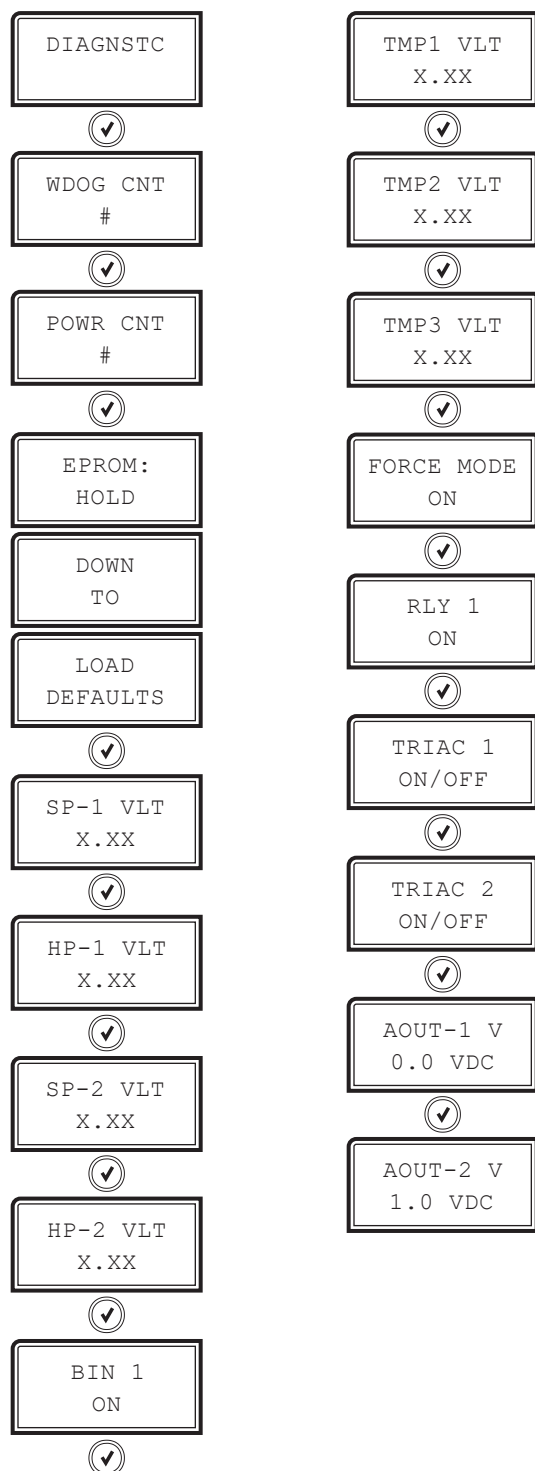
DIAGNSTC

WDOG CNT
#

POWR CNT
#

EPROM:
HOLD

DOWN
TO

LOAD
DEFAULTS

SP-1 VLT
X.XX

HP-1 VLT
X.XX

SP-2 VLT
X.XX

HP-2 VLT
X.XX

BIN 1
ON

TMP1 VLT
X.XX

TMP2 VLT
X.XX

TMP3 VLT
X.XX

FORCE MODE
ON

RLY 1
ON

TRIAC 1
ON/OFF

TRIAC 2
ON/OFF

AOUT-1 V
0.0 VDC

AOUT-2 V
1.0 VDC